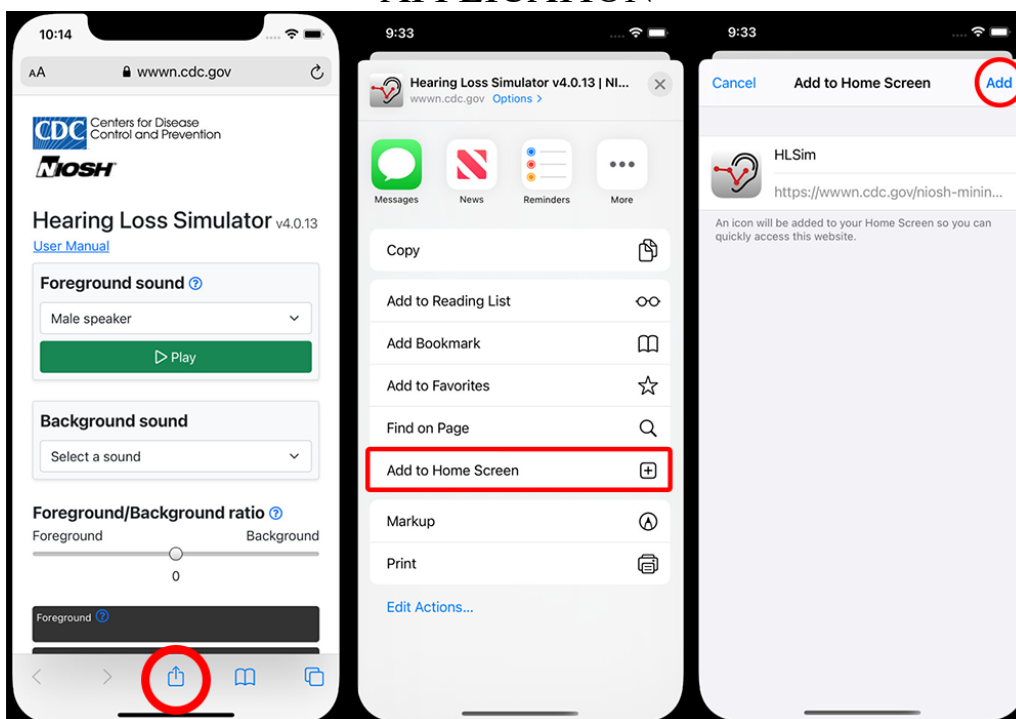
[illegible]

10:14

AA wwwn.cdc.gov

CDC Centers for Disease Control and Prevention

NIOSH

Hearing Loss Simulator v4.0.13

User Manual

Foreground sound

Male speaker

▷ Play

Background sound

Select a sound

Foreground/Background ratio

Foreground Background

0

Foreground

9:33

Hearing Loss Simulator v4.0.13 | NI...

wwwn.cdc.gov Options >

Messages News Reminders More

Copy

Add to Reading List

Add Bookmark

Add to Favorites

Find on Page

Add to Home Screen

Markup

Print

Edit Actions...

9:33

Cancel Add to Home Screen Add

HLSim

https://wwwn.cdc.gov/niosh-minin...

An icon will be added to your Home Screen so you can quickly access this website.